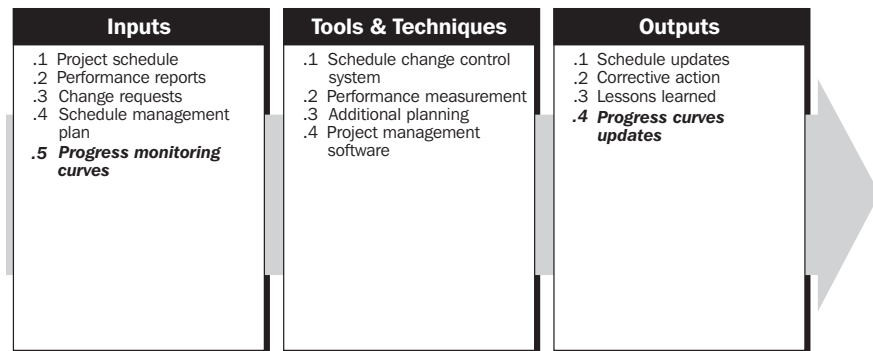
Inputs

.1 Project schedule
.2 Performance reports
.3 Change requests
.4 Schedule management plan
.5 Progress monitoring curves

Tools & Techniques

.1 Schedule change control system
.2 Performance measurement
.3 Additional planning
.4 Project management software

Outputs

.1 Schedule updates
.2 Corrective action
.3 Lessons learned
.4 Progress curves updates